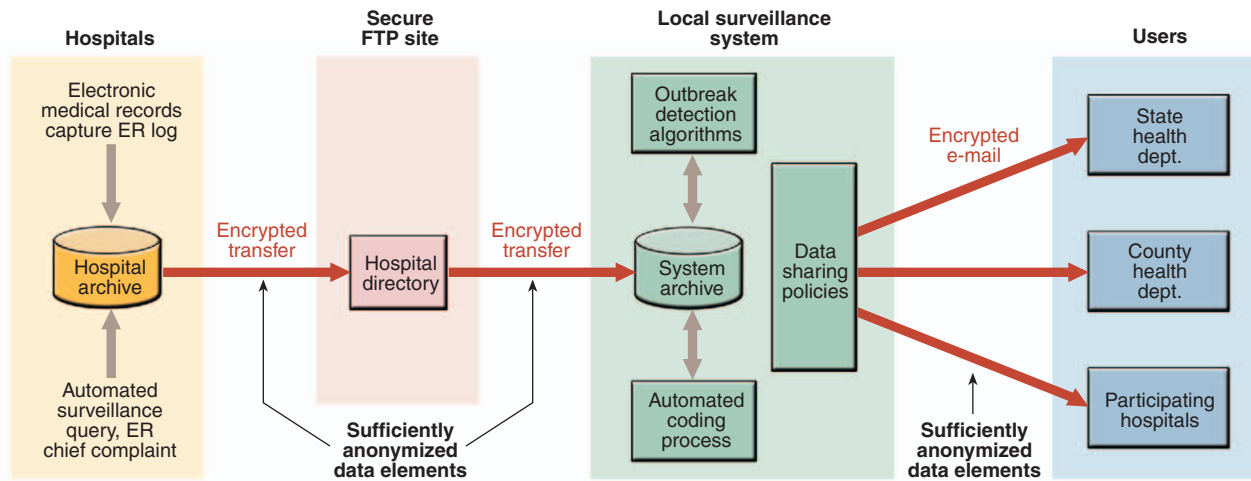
Hospitals

Secure FTP site

Local surveillance system

Users

Electronic medical records capture ER log

Hospital archive

Automated surveillance query, ER chief complaint

Encrypted transfer

Hospital directory

Encrypted transfer

Sufficiently anonymized data elements

Outbreak detection algorithms

System archive

Automated coding process

Data sharing policies

Encrypted e-mail

Sufficiently anonymized data elements

State health dept.

County health dept.

Participating hospitals